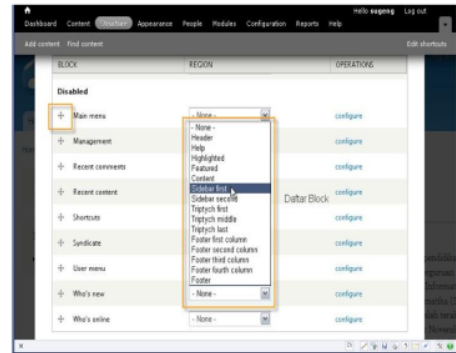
Hello **sugeng** Log out

Dashboard Content Structure Appearance People Modules Configuration Reports Help

Add content Find content

Edit shortcuts

| BLOCK | REGION | OPERATIONS |
|---|---|---|
| **Disabled** | | |
| Main menu | - None - | configure |
| Management | | configure |
| Recent comments | | configure |
| Recent content | | configure |
| Shortcuts | | configure |
| Syndicate | | configure |
| User menu | | configure |
| Who's new | - None - | configure |
| Who's online | - None - | configure |

- None -
Header
Help
Highlighted
Featured
Content
Sidebar first
Sidebar second
Triptych first
Triptych middle
Triptych last
Footer first column
Footer second column
Footer third column
Footer fourth column
Footer

Daftar Block